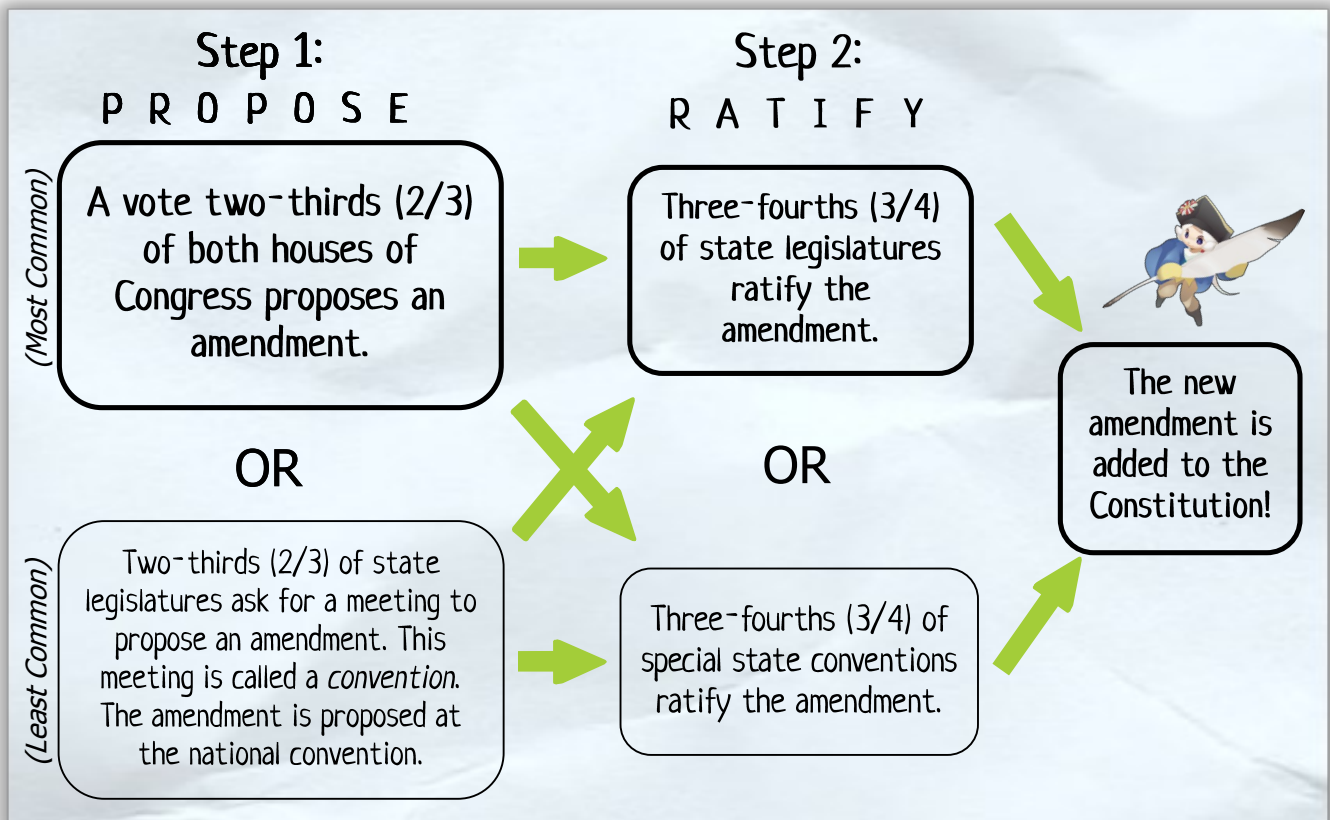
Step 1:
PROPOSE

Step 2:
RATIFY

(Most Common)

A vote two-thirds (2/3) of both houses of Congress proposes an amendment.

Three-fourths (3/4) of state legislatures ratify the amendment.

OR

OR

The new amendment is added to the Constitution!

(Least Common)

Two-thirds (2/3) of state legislatures ask for a meeting to propose an amendment. This meeting is called a *convention*. The amendment is proposed at the national convention.

Three-fourths (3/4) of special state conventions ratify the amendment.